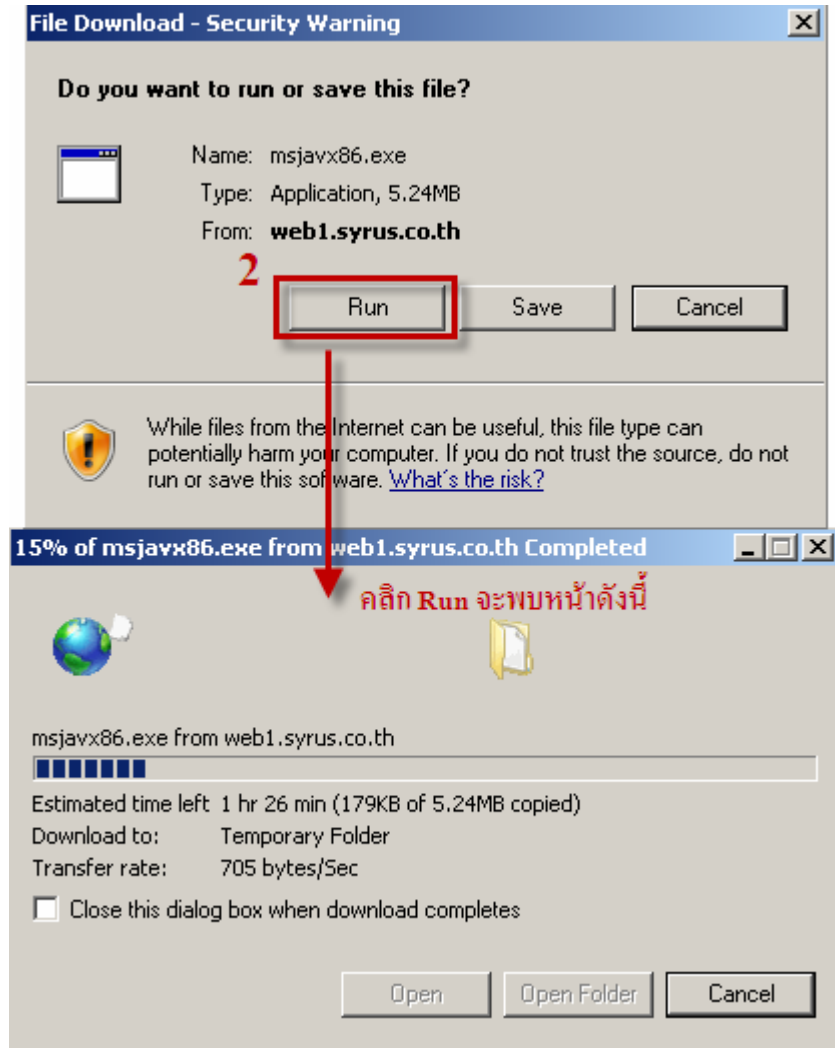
File Download - Security Warning

Do you want to run or save this file?

Name: msjavx86.exe
Type: Application, 5.24MB
From: web1.syrus.co.th

2

Run Save Cancel

While files from the Internet can be useful, this file type can potentially harm your computer. If you do not trust the source, do not run or save this software. What's the risk?

15% of msjavx86.exe from web1.syrus.co.th Completed

คลิก Run จะพบหน้าดังนี้

msjavx86.exe from web1.syrus.co.th

Estimated time left 1 hr 26 min (179KB of 5.24MB copied)
Download to: Temporary Folder
Transfer rate: 705 bytes/Sec

Close this dialog box when download completes

Open Open Folder Cancel